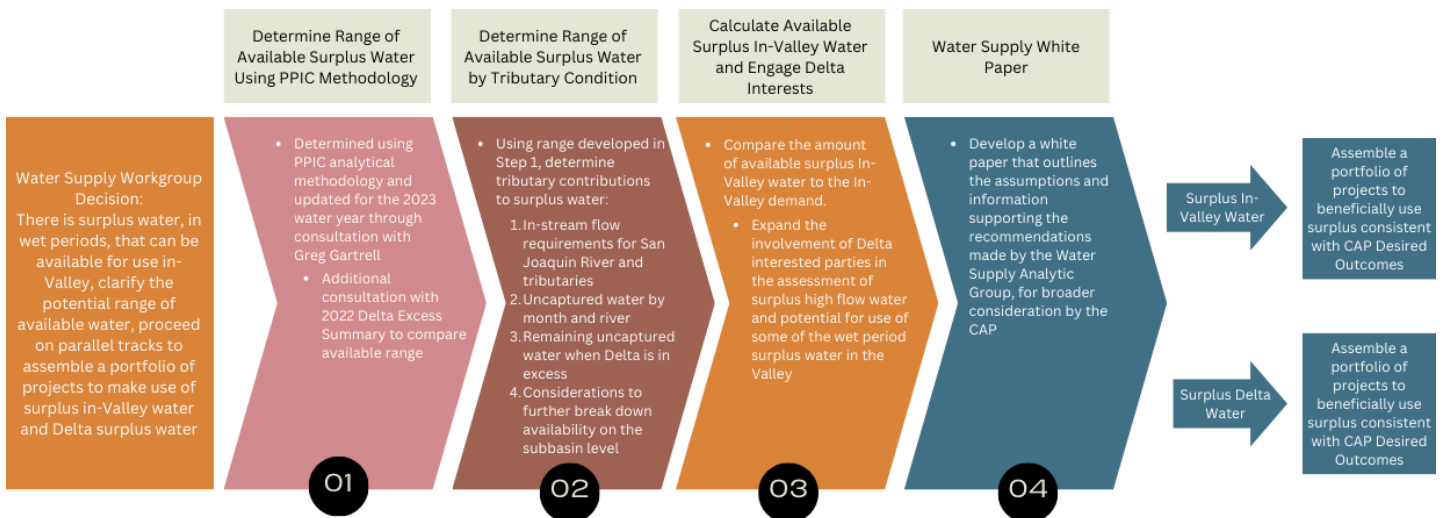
Water Supply Workgroup Decision:
There is surplus water, in wet periods, that can be available for use in-Valley, clarify the potential range of available water, proceed on parallel tracks to assemble a portfolio of projects to make use of surplus in-Valley water and Delta surplus water

Determine Range of Available Surplus Water Using PPIC Methodology

- Determined using PPIC analytical methodology and updated for the 2023 water year through consultation with Greg Gartrell
  - Additional consultation with 2022 Delta Excess Summary to compare available range

01

Determine Range of Available Surplus Water by Tributary Condition

- Using range developed in Step 1, determine tributary contributions to surplus water:
  1. In-stream flow requirements for San Joaquin River and tributaries
  2. Uncaptured water by month and river
  3. Remaining uncaptured water when Delta is in excess
  4. Considerations to further break down availability on the subbasin level

02

Calculate Available Surplus In-Valley Water and Engage Delta Interests

- Compare the amount of available surplus In-Valley water to the In-Valley demand.
  - Expand the involvement of Delta interested parties in the assessment of surplus high flow water and potential for use of some of the wet period surplus water in the Valley

03

Water Supply White Paper

- Develop a white paper that outlines the assumptions and information supporting the recommendations made by the Water Supply Analytic Group, for broader consideration by the CAP

04

Surplus In-Valley Water

Assemble a portfolio of projects to beneficially use surplus consistent with CAP Desired Outcomes

Surplus Delta Water

Assemble a portfolio of projects to beneficially use surplus consistent with CAP Desired Outcomes